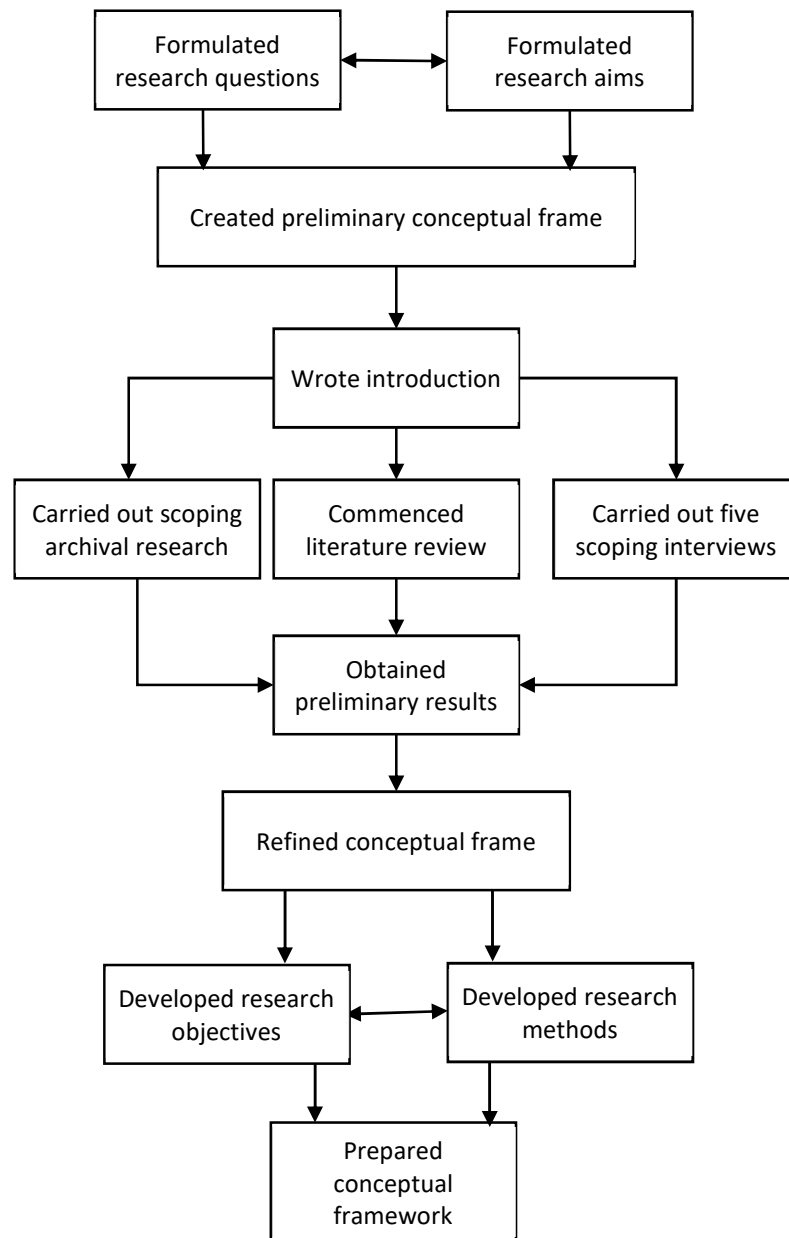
Formulated research questions

Formulated research aims

Created preliminary conceptual frame

Wrote introduction

Carried out scoping archival research

Commenced literature review

Carried out five scoping interviews

Obtained preliminary results

Refined conceptual frame

Developed research objectives

Developed research methods

Prepared conceptual framework